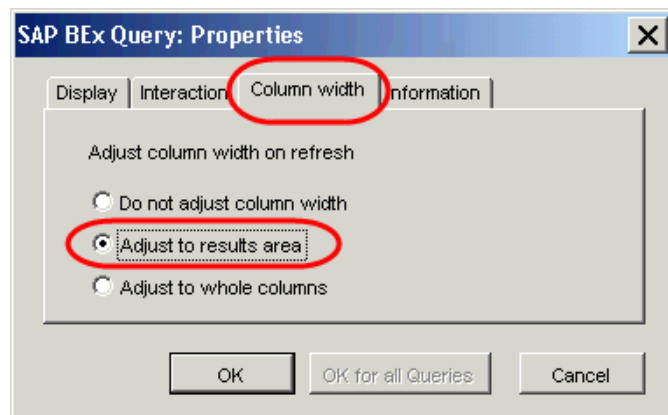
SAP BEx Query: Properties

X

Display | Interaction | Column width | nformation

Adjust column width on refresh

Do not adjust column width

Adjust to results area

Adjust to whole columns

OK

OK for all Queries

Cancel